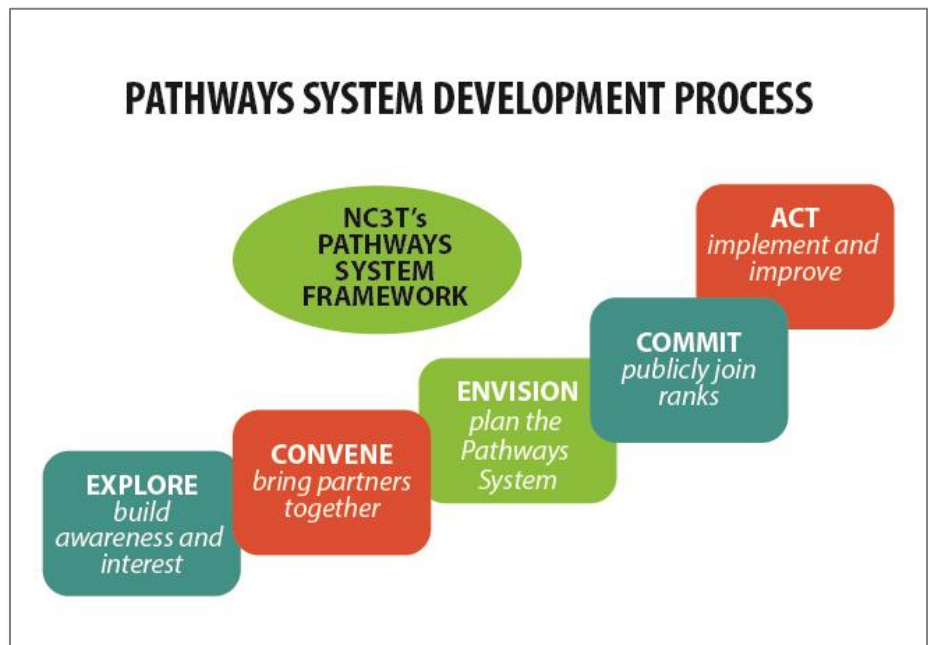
PATHWAYS SYSTEM DEVELOPMENT PROCESS

NC3T's PATHWAYS SYSTEM FRAMEWORK

EXPLORE
build awareness and interest

CONVENE
bring partners together

ENVISION
plan the Pathways System

COMMIT
publicly join ranks

ACT
implement and improve